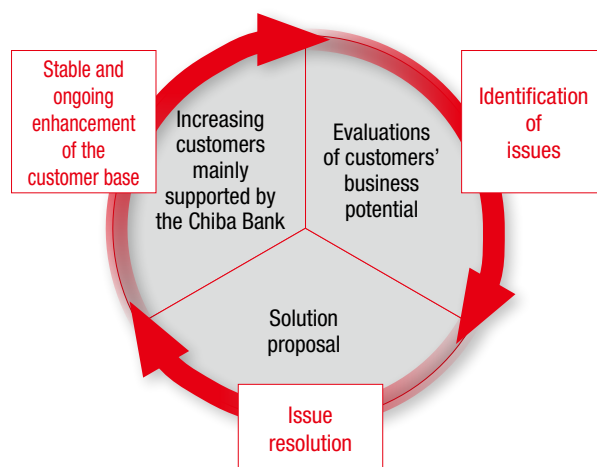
Stable and ongoing enhancement of the customer base

Increasing customers mainly supported by the Chiba Bank

Evaluations of customers' business potential

Identification of issues

Solution proposal

Issue resolution